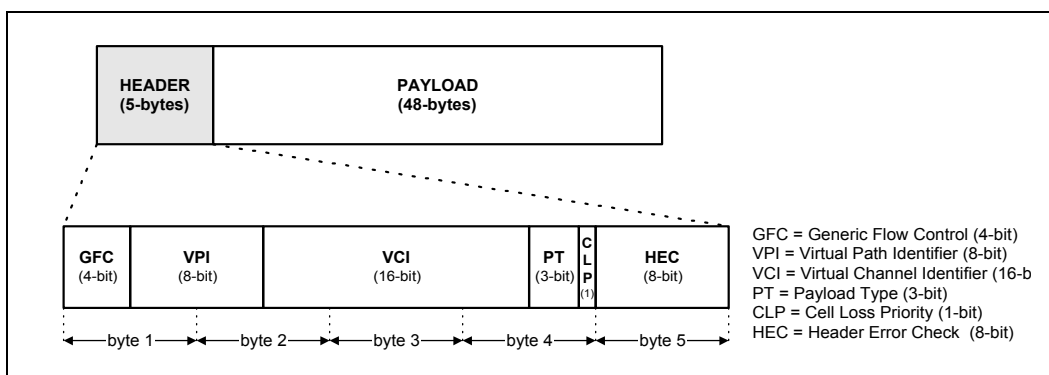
HEADER
(5-bytes)

PAYLOAD
(48-bytes)

GFC
(4-bit)

VPI
(8-bit)

VCI
(16-bit)

PT
(3-bit)

C
L
P
(1)

HEC
(8-bit)

byte 1

byte 2

byte 3

byte 4

byte 5

GFC = Generic Flow Control (4-bit)
VPI = Virtual Path Identifier (8-bit)
VCI = Virtual Channel Identifier (16-b
PT = Payload Type (3-bit)
CLP = Cell Loss Priority (1-bit)
HEC = Header Error Check (8-bit)